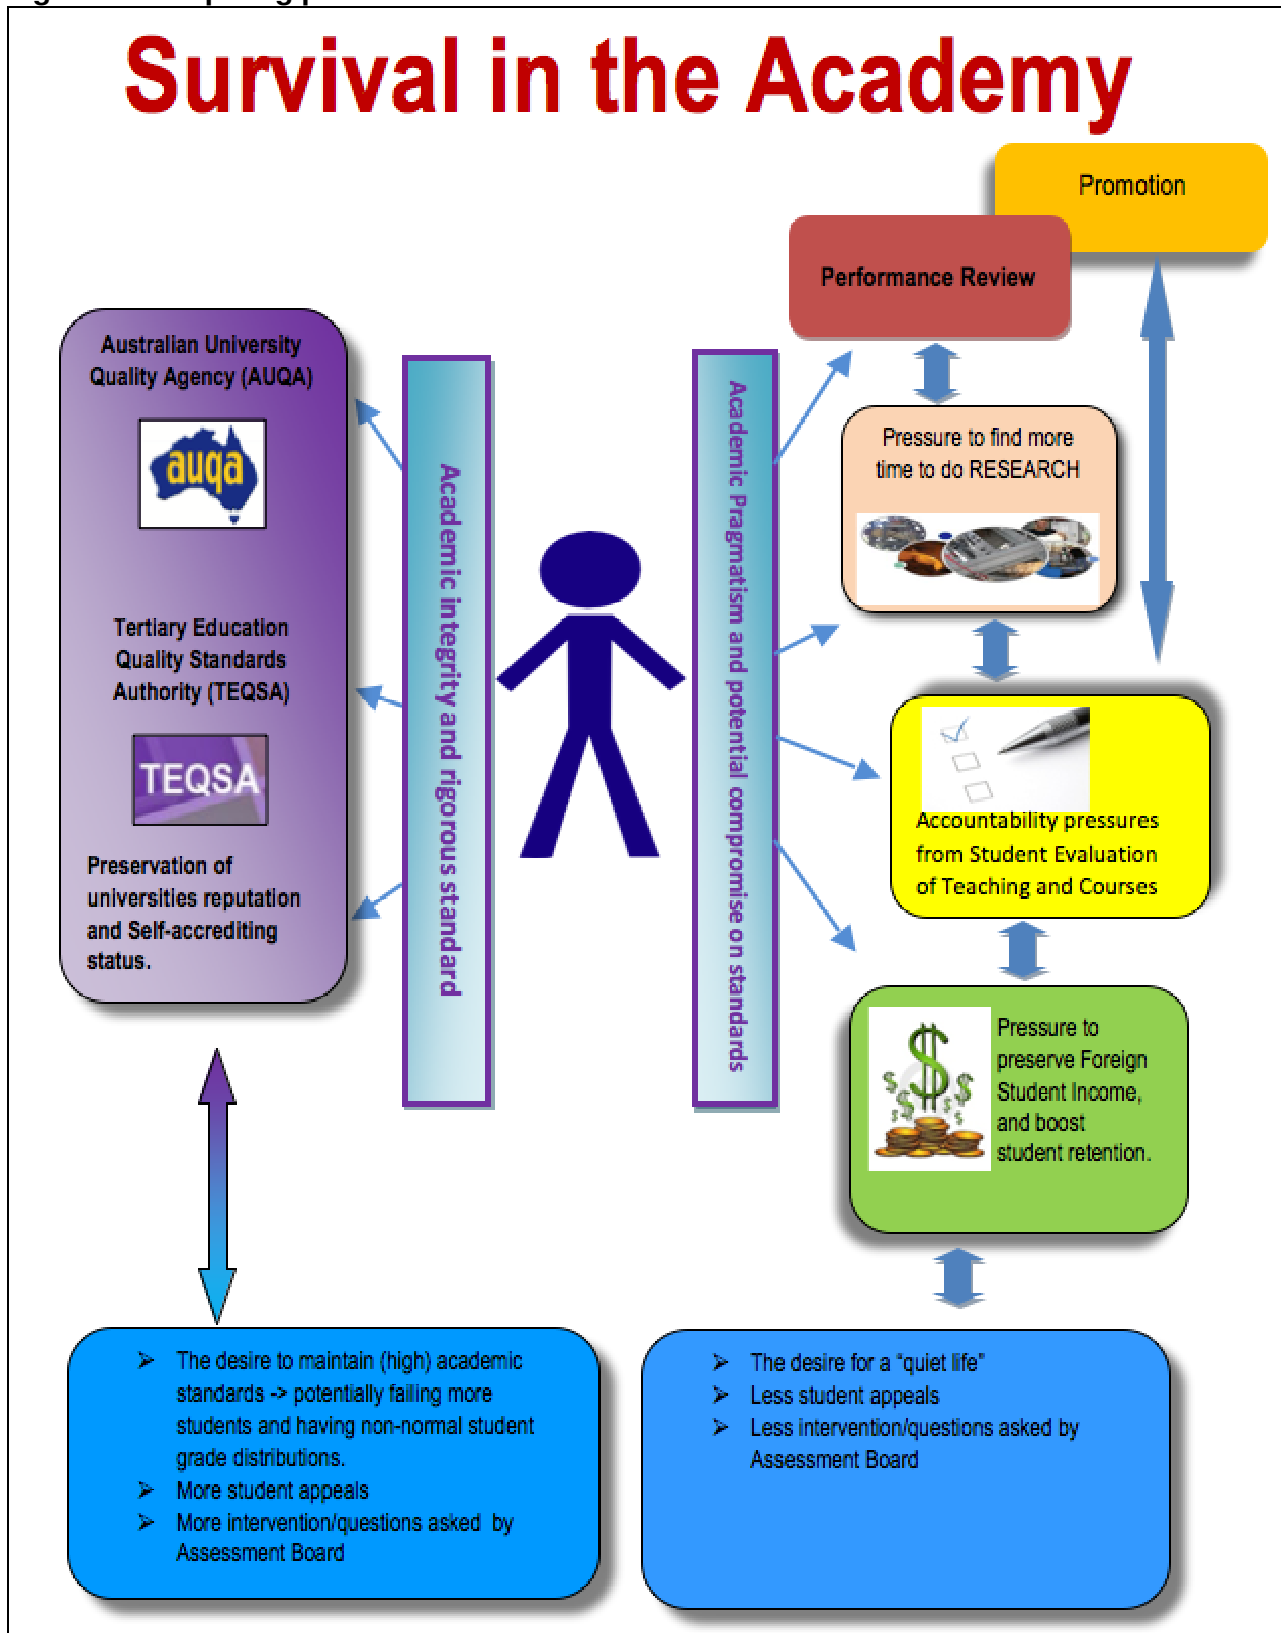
Survival in the Academy

Promotion

Performance Review

Australian University Quality Agency (AUQA)

auqa

Tertiary Education Quality Standards Authority (TEQSA)

TEQSA

Preservation of universities reputation and Self-accrediting status.

Academic integrity and rigorous standard

Academic Pragmatism and potential compromise on standards

Pressure to find more time to do RESEARCH

Accountability pressures from Student Evaluation of Teaching and Courses

Pressure to preserve Foreign Student Income, and boost student retention.

➢ The desire to maintain (high) academic standards -> potentially failing more students and having non-normal student grade distributions.
➢ More student appeals
➢ More intervention/questions asked by Assessment Board

➢ The desire for a "quiet life"
➢ Less student appeals
➢ Less intervention/questions asked by Assessment Board